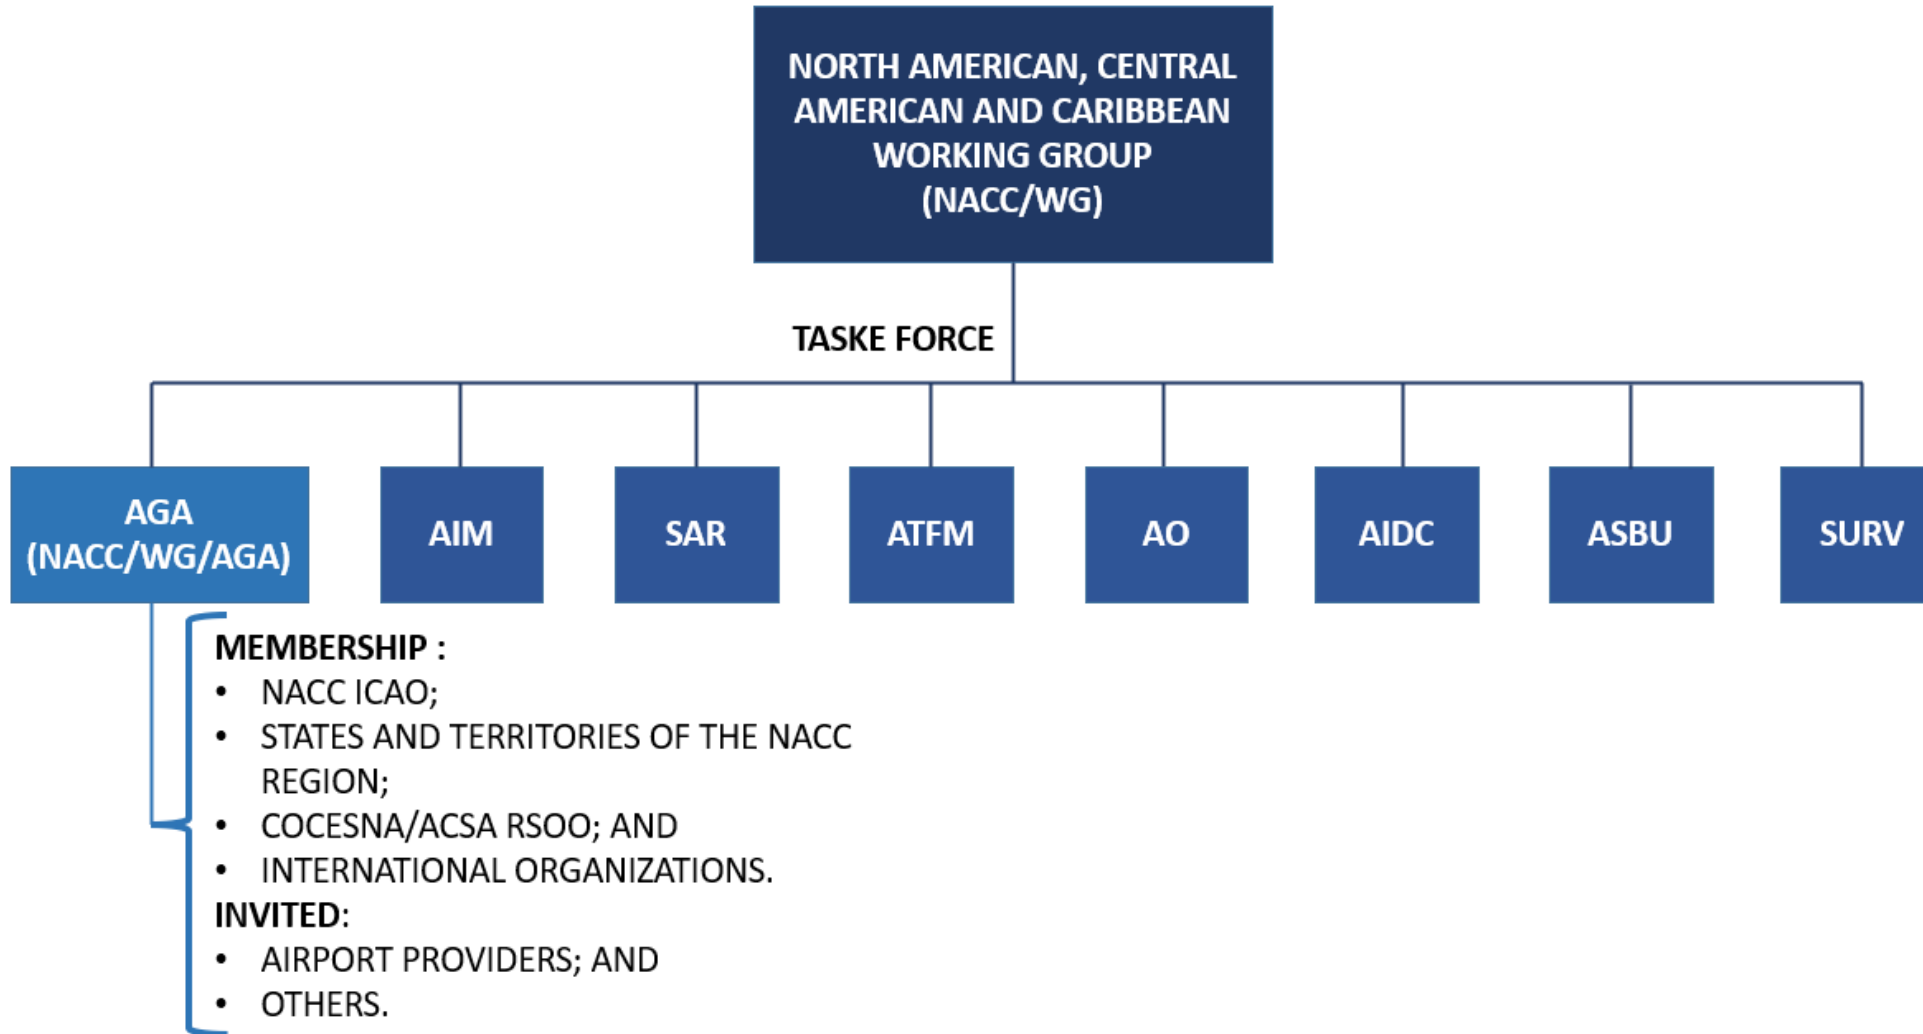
NORTH AMERICAN, CENTRAL AMERICAN AND CARIBBEAN WORKING GROUP (NACC/WG)

TASKE FORCE

AGA (NACC/WG/AGA)

AIM

SAR

ATFM

AO

AIDC

ASBU

SURV

MEMBERSHIP :
• NACC ICAO;
• STATES AND TERRITORIES OF THE NACC REGION;
• COCESNA/ACSA RSOO; AND
• INTERNATIONAL ORGANIZATIONS.
INVITED:
• AIRPORT PROVIDERS; AND
• OTHERS.